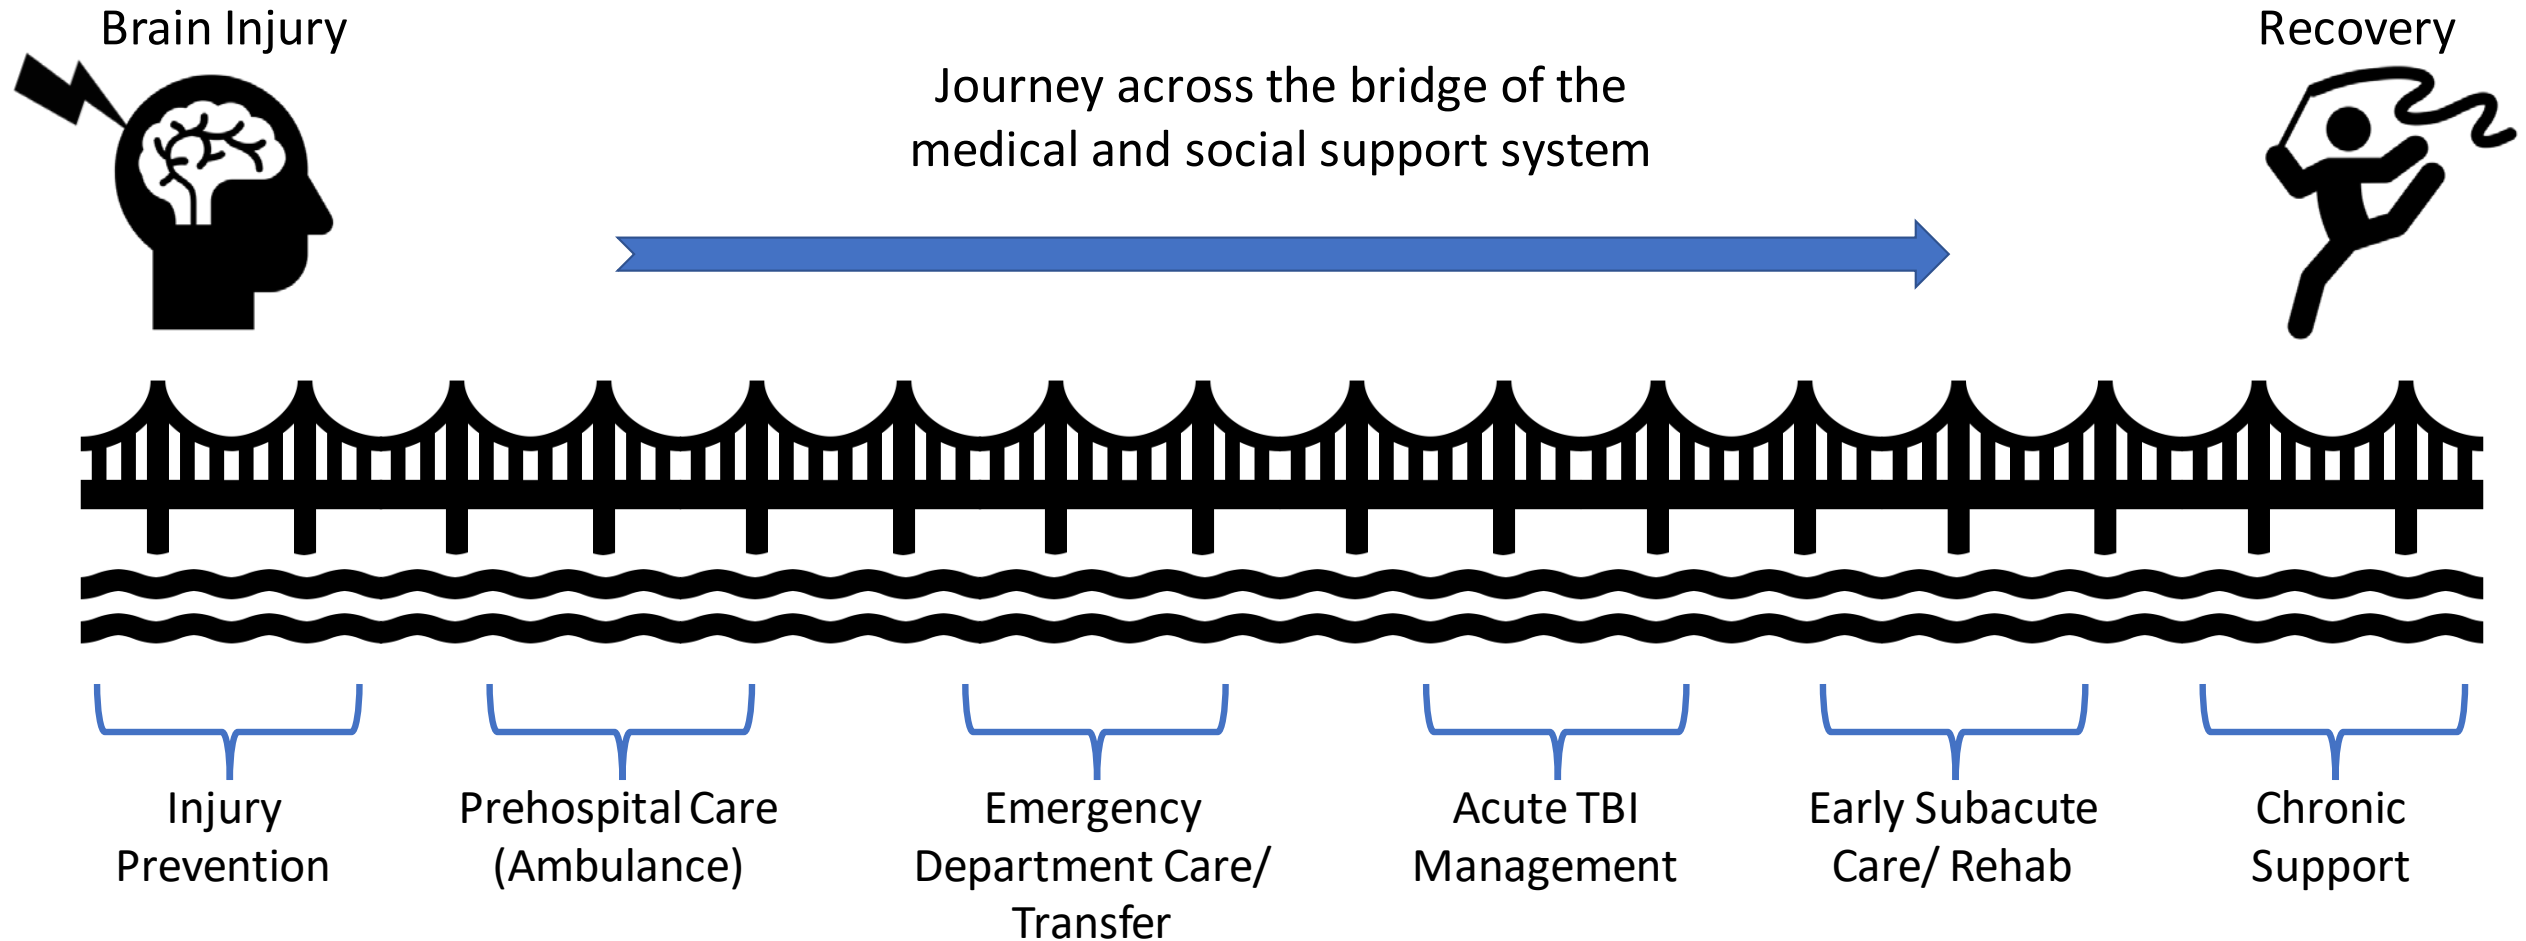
Brain Injury

Journey across the bridge of the medical and social support system

Recovery

Injury Prevention

Prehospital Care (Ambulance)

Emergency Department Care/ Transfer

Acute TBI Management

Early Subacute Care/ Rehab

Chronic Support